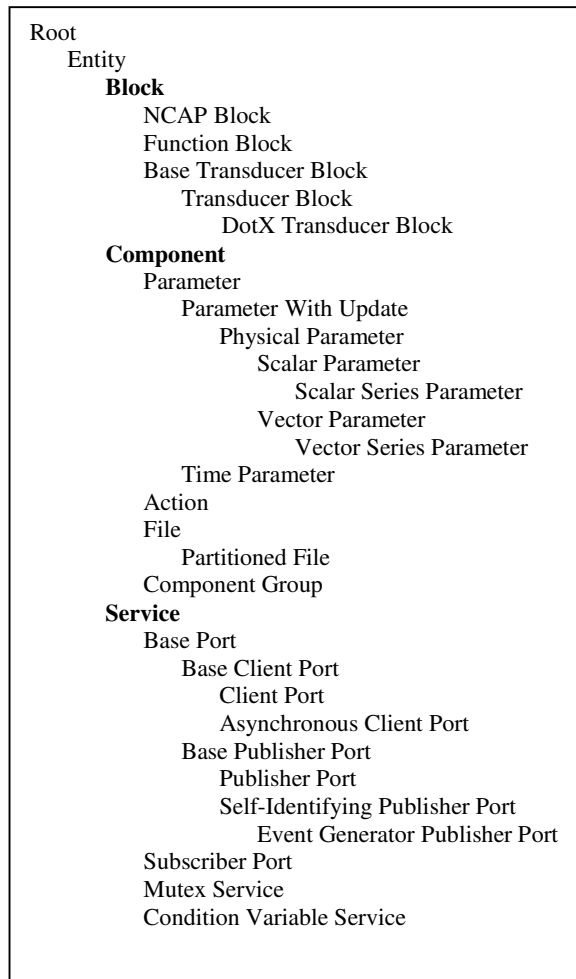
Root
Entity
**Block**
NCAP Block
Function Block
Base Transducer Block
Transducer Block
DotX Transducer Block
**Component**
Parameter
Parameter With Update
Physical Parameter
Scalar Parameter
Scalar Series Parameter
Vector Parameter
Vector Series Parameter
Time Parameter
Action
File
Partitioned File
Component Group
**Service**
Base Port
Base Client Port
Client Port
Asynchronous Client Port
Base Publisher Port
Publisher Port
Self-Identifying Publisher Port
Event Generator Publisher Port
Subscriber Port
Mutex Service
Condition Variable Service